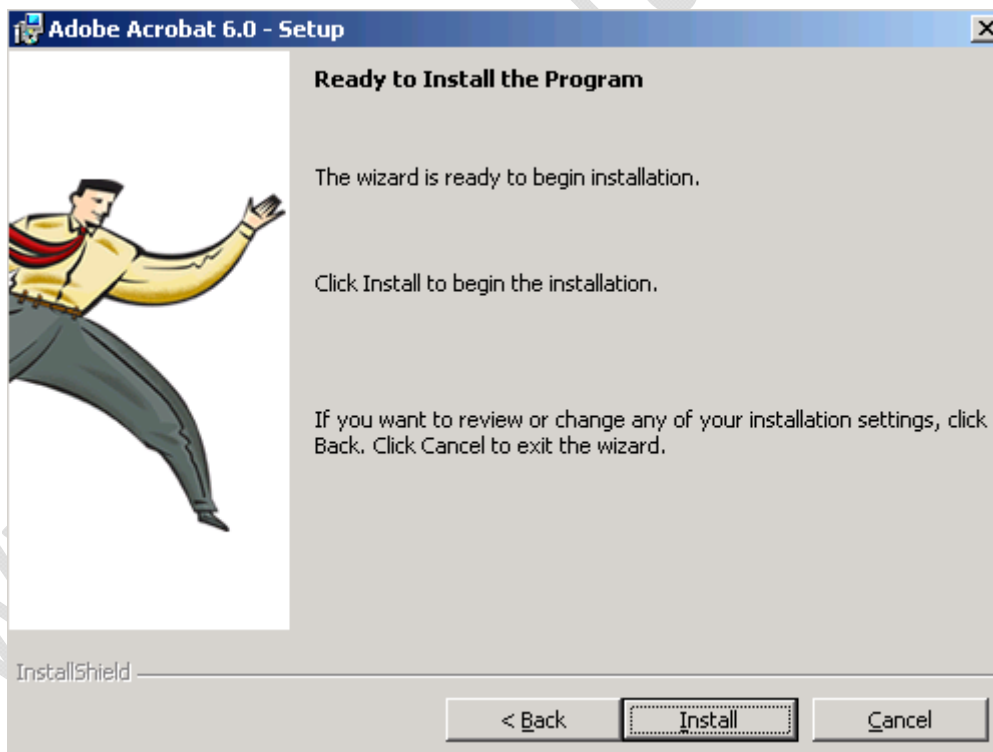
Adobe Acrobat 6.0 - Setup

Ready to Install the Program

The wizard is ready to begin installation.

Click Install to begin the installation.

If you want to review or change any of your installation settings, click Back. Click Cancel to exit the wizard.

InstallShield

< Back

Install

Cancel